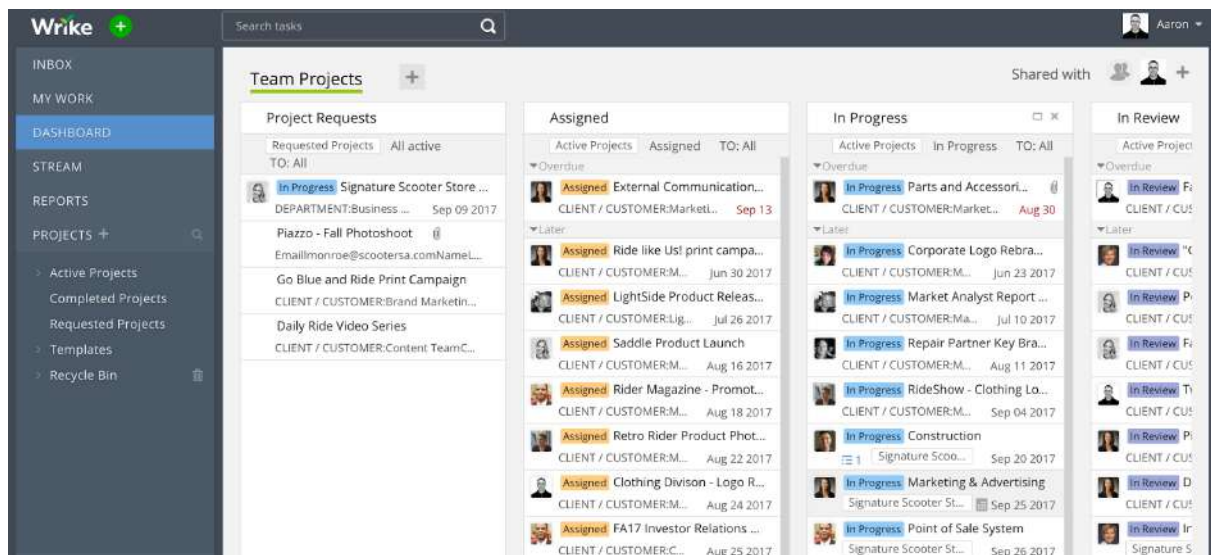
Wrike +

Search tasks

Aaron

INBOX
MY WORK
DASHBOARD
STREAM
REPORTS
PROJECTS +
Active Projects
Completed Projects
Requested Projects
Templates
Recycle Bin

Team Projects +

Shared with +

Project Requests
Requested Projects All active TO: All
In Progress Signature Scooter Store ...
DEPARTMENT:Business ... Sep 09 2017
Piazzo - Fall Photoshoot
Emailmonroe@scootersa.comNameL...
Go Blue and Ride Print Campaign
CLIENT / CUSTOMER:Brand Marketin...
Daily Ride Video Series
CLIENT / CUSTOMER:Content TeamC...

Assigned
Active Projects Assigned TO: All
Overdue
Assigned External Communication...
CLIENT / CUSTOMER:Marketi... Sep 13
Later
Assigned Ride like Us! print campa...
CLIENT / CUSTOMER:M... Jun 30 2017
Assigned LightSide Product Releas...
CLIENT / CUSTOMER:Lig... Jul 26 2017
Assigned Saddle Product Launch
CLIENT / CUSTOMER:M... Aug 16 2017
Assigned Rider Magazine - Promot...
CLIENT / CUSTOMER:M... Aug 18 2017
Assigned Retro Rider Product Phot...
CLIENT / CUSTOMER:M... Aug 22 2017
Assigned Clothing Divison - Logo R...
CLIENT / CUSTOMER:M... Aug 24 2017
Assigned FA17 Investor Relations ...
CLIENT / CUSTOMER:C... Aug 25 2017

In Progress
Active Projects In Progress TO: All
Overdue
In Progress Parts and Accessori...
CLIENT / CUSTOMER:Market... Aug 30
Later
In Progress Corporate Logo Rebra...
CLIENT / CUSTOMER:M... Jun 23 2017
In Progress Market Analyst Report ...
CLIENT / CUSTOMER:Ma... Jul 10 2017
In Progress Repair Partner Key Bra...
CLIENT / CUSTOMER:M... Aug 11 2017
In Progress RideShow - Clothing Lo...
CLIENT / CUSTOMER:M... Sep 04 2017
In Progress Construction
1 Signature Scoo... Sep 20 2017
In Progress Marketing & Advertising
Signature Scooter St... Sep 25 2017
In Progress Point of Sale System
Signature Scooter St... Sep 26 2017

In Review
Active Project
Overdue
In Review F
CLIENT / CUS
Later
In Review "
CLIENT / CUS
In Review P
CLIENT / CUS
In Review F
CLIENT / CUS
In Review T
CLIENT / CUS
In Review P
CLIENT / CUS
In Review D
CLIENT / CUS
In Review I
Signature S